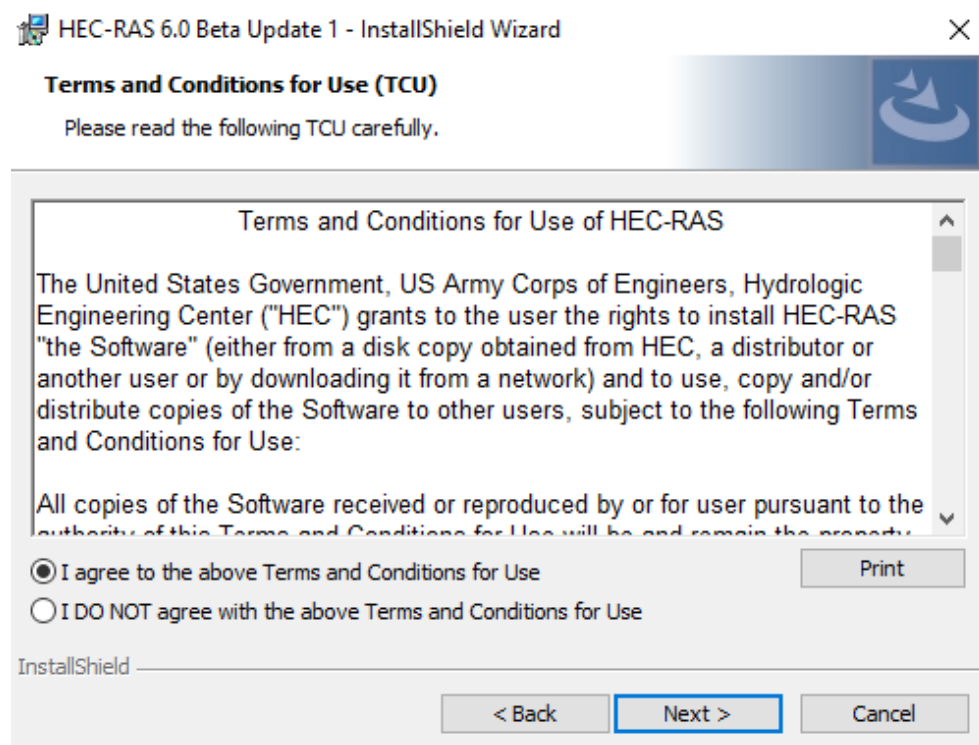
HEC-RAS 6.0 Beta Update 1 - InstallShield Wizard

Terms and Conditions for Use (TCU)

Please read the following TCU carefully.

Terms and Conditions for Use of HEC-RAS

The United States Government, US Army Corps of Engineers, Hydrologic Engineering Center ("HEC") grants to the user the rights to install HEC-RAS "the Software" (either from a disk copy obtained from HEC, a distributor or another user or by downloading it from a network) and to use, copy and/or distribute copies of the Software to other users, subject to the following Terms and Conditions for Use:

All copies of the Software received or reproduced by or for user pursuant to the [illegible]

I agree to the above Terms and Conditions for Use

I DO NOT agree with the above Terms and Conditions for Use

Print

InstallShield

< Back

Next >

Cancel